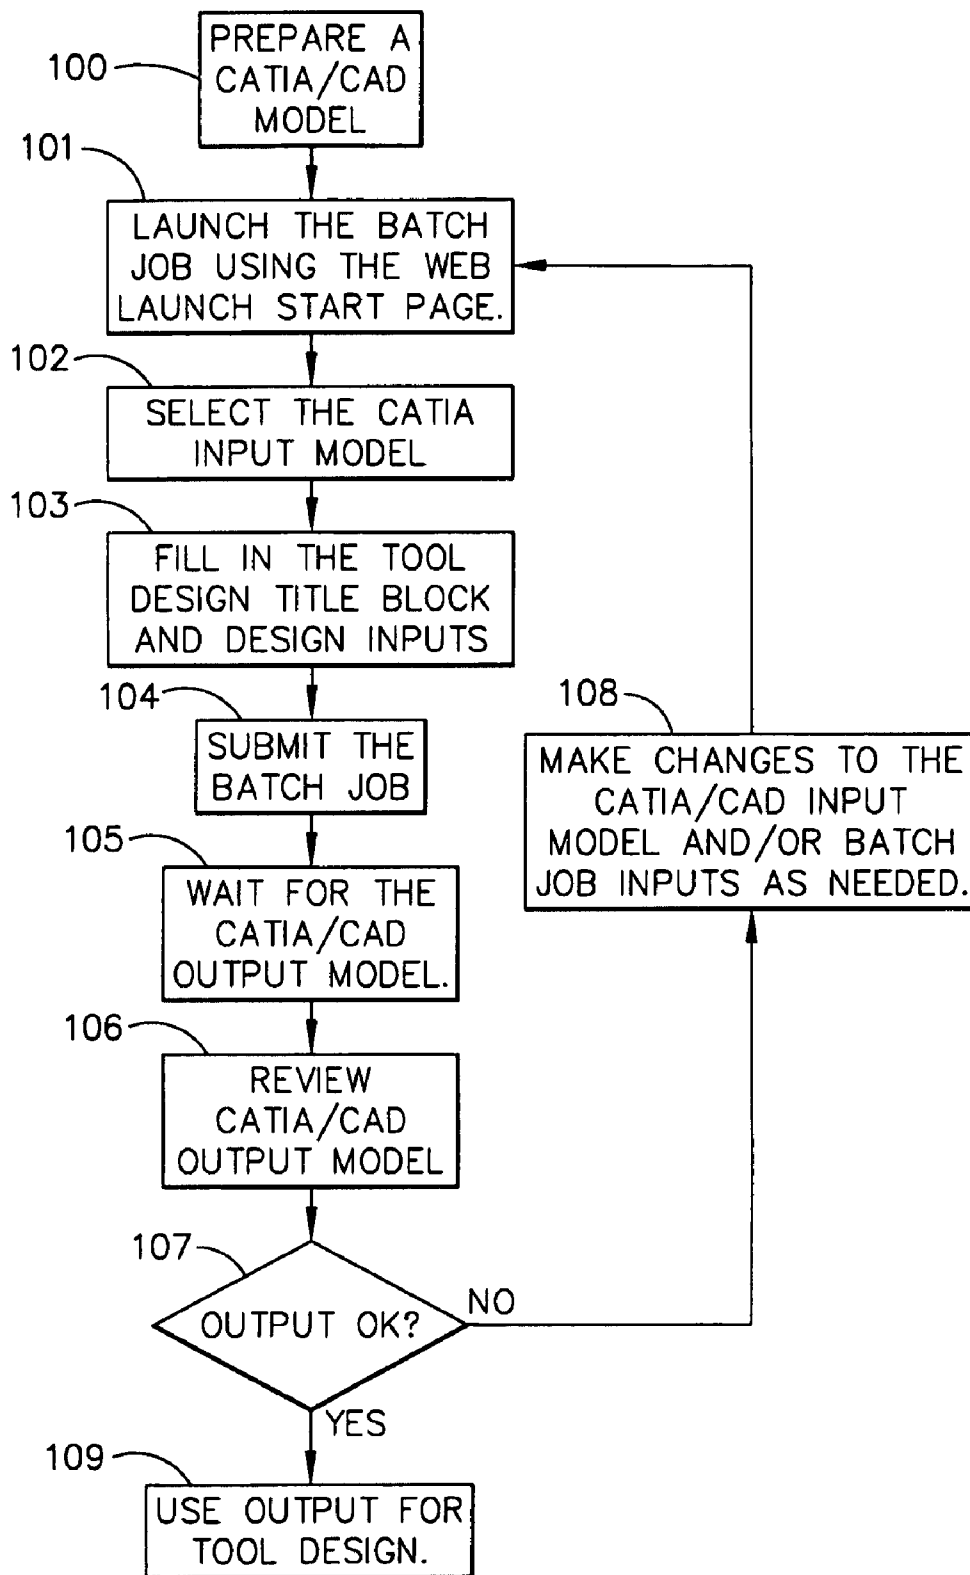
100
PREPARE A CATIA/CAD MODEL

101
LAUNCH THE BATCH JOB USING THE WEB LAUNCH START PAGE.

102
SELECT THE CATIA INPUT MODEL

103
FILL IN THE TOOL DESIGN TITLE BLOCK AND DESIGN INPUTS

104
SUBMIT THE BATCH JOB

105
WAIT FOR THE CATIA/CAD OUTPUT MODEL.

106
REVIEW CATIA/CAD OUTPUT MODEL

107
OUTPUT OK?

NO

108
MAKE CHANGES TO THE CATIA/CAD INPUT MODEL AND/OR BATCH JOB INPUTS AS NEEDED.

YES

109
USE OUTPUT FOR TOOL DESIGN.